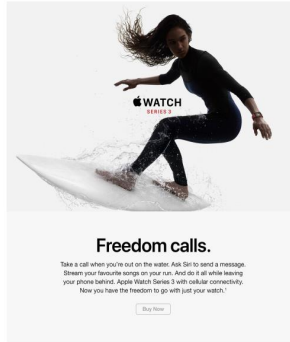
WATCH
SERIES 3

Freedom calls.

Take a call when you're out on the water. Ask Siri to send a message. Stream your favourite songs on your run. And do it all while leaving your phone behind. Apple Watch Series 3 with cellular connectivity. Now you have the freedom to go with just your watch.¹

Buy Now